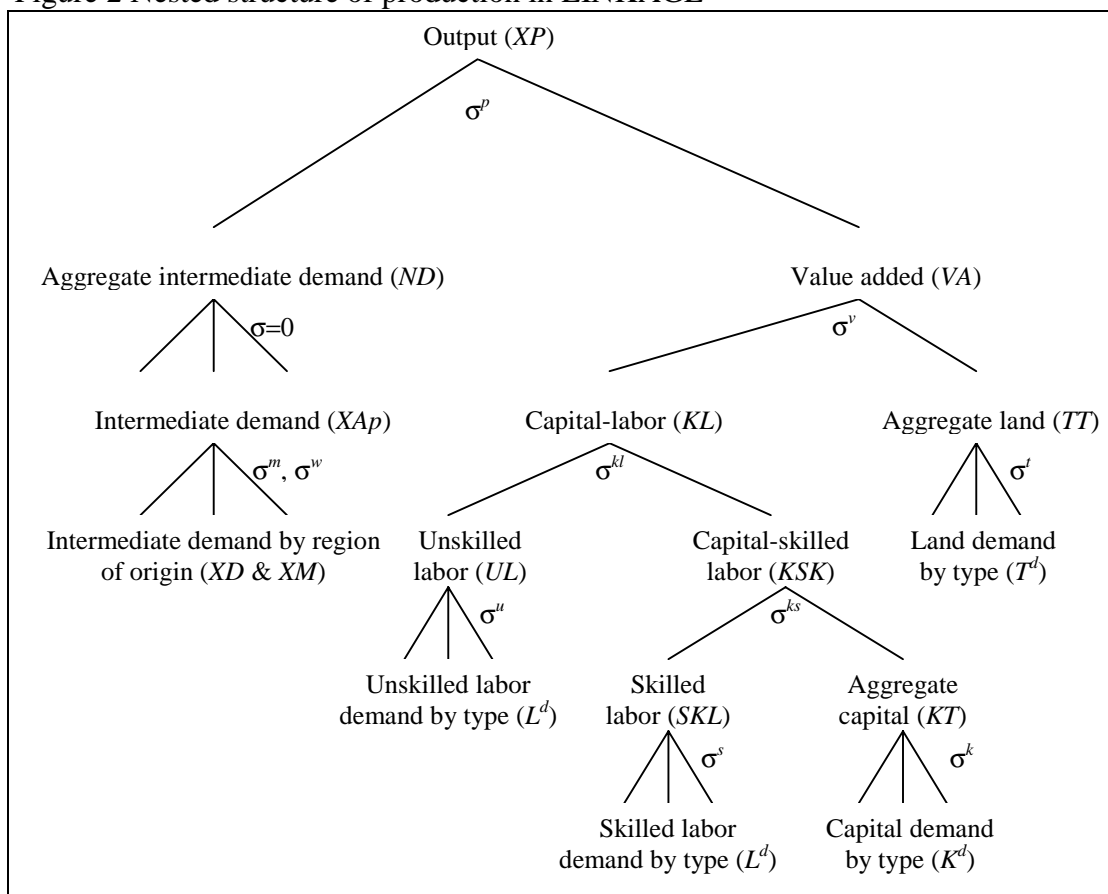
Figure 2 Nested structure of production in LINKAGE

Output (*XP*)

$\sigma^p$

Aggregate intermediate demand (*ND*)

$\sigma=0$

Value added (*VA*)

$\sigma^v$

Intermediate demand (*XAp*)

$\sigma^m$, $\sigma^w$

Capital-labor (*KL*)

$\sigma^{kl}$

Aggregate land (*TT*)

$\sigma^t$

Intermediate demand by region of origin (*XD* & *XM*)

Unskilled labor (*UL*)

$\sigma^u$

Capital-skilled labor (*KSK*)

$\sigma^{ks}$

Land demand by type ($T^d$)

Unskilled labor demand by type ($L^d$)

Skilled labor (*SKL*)

$\sigma^s$

Aggregate capital (*KT*)

$\sigma^k$

Skilled labor demand by type ($L^d$)

Capital demand by type ($K^d$)